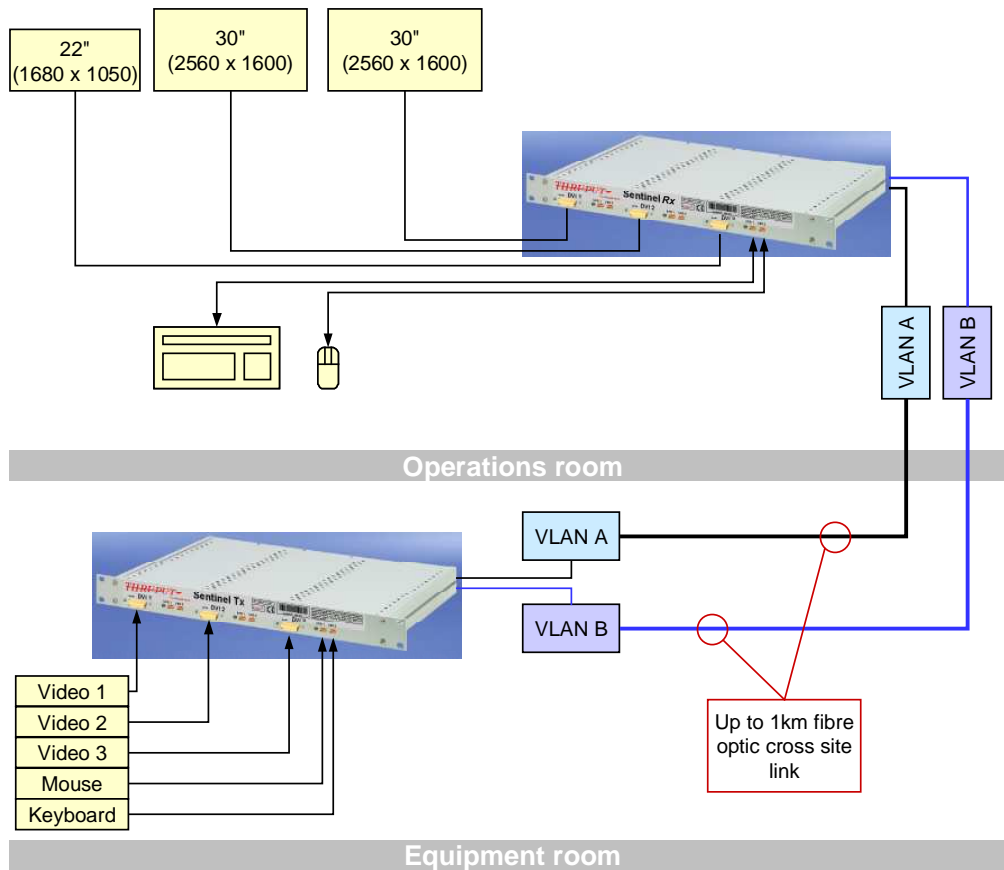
22"
(1680 x 1050)

30"
(2560 x 1600)

30"
(2560 x 1600)

THRUPUT
Sentinel Rx
DVI 1
DVI 2
DVI 3

VLAN A

VLAN B

Operations room

THRUPUT
Sentinel Tx
DVI 1
DVI 2
DVI 3

VLAN A

VLAN B

Video 1
Video 2
Video 3
Mouse
Keyboard

Up to 1km fibre optic cross site link

Equipment room